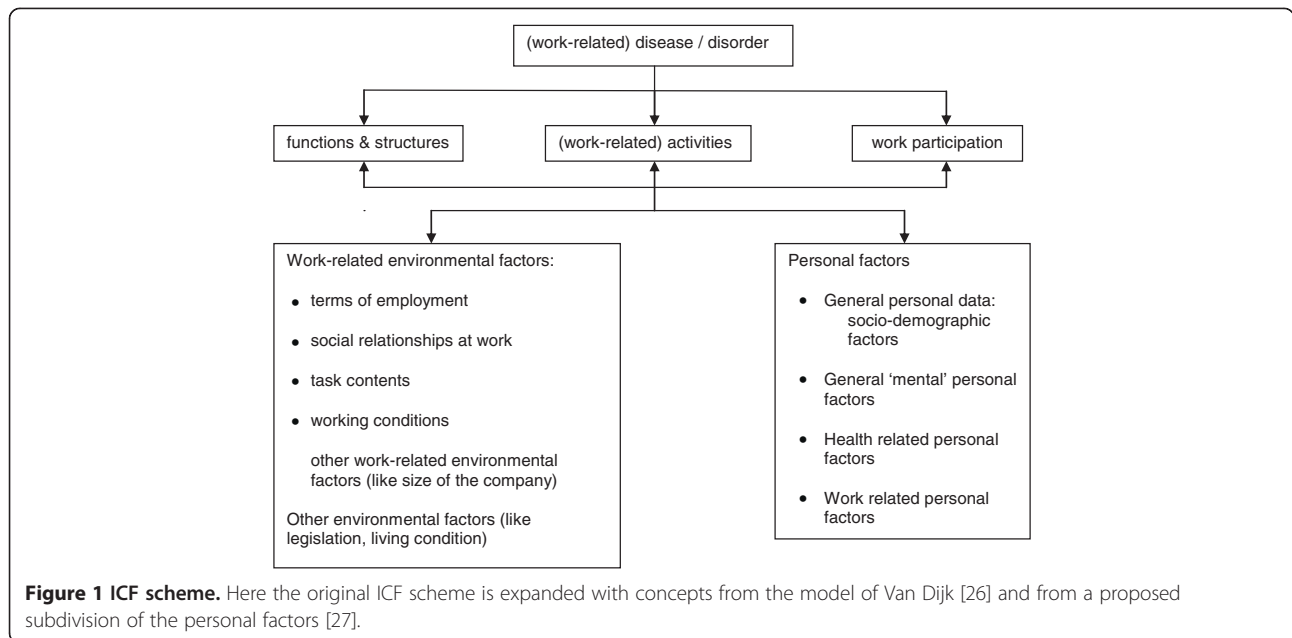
(work-related) disease / disorder

functions & structures

(work-related) activities

work participation

Work-related environmental factors:

- terms of employment
- social relationships at work
- task contents
- working conditions

other work-related environmental factors (like size of the company)

Other environmental factors (like legislation, living condition)

Personal factors

- General personal data: socio-demographic factors
- General 'mental' personal factors
- Health related personal factors
- Work related personal factors

**Figure 1 ICF scheme.** Here the original ICF scheme is expanded with concepts from the model of Van Dijk [26] and from a proposed subdivision of the personal factors [27].